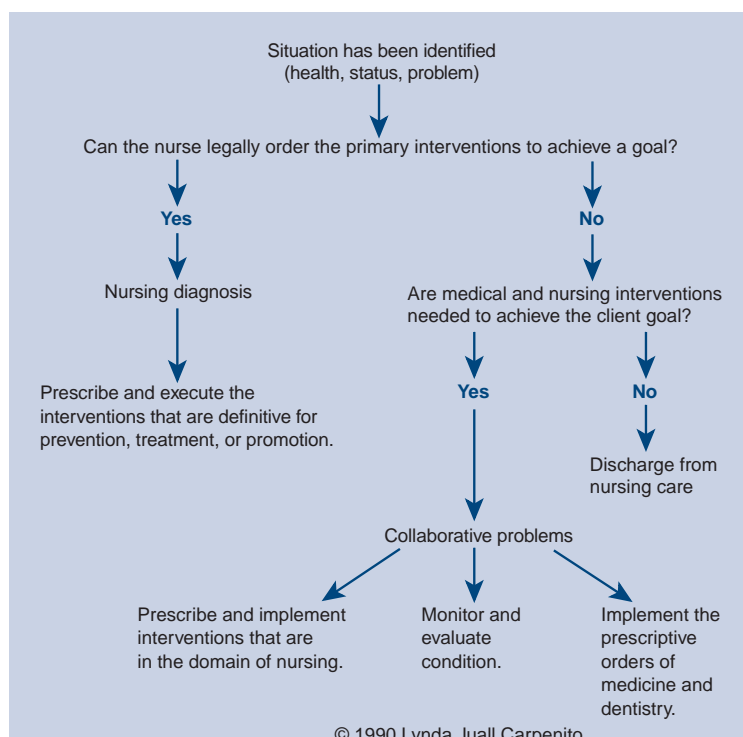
Situation has been identified (health, status, problem)

Can the nurse legally order the primary interventions to achieve a goal?

Yes

No

Nursing diagnosis

Prescribe and execute the interventions that are definitive for prevention, treatment, or promotion.

Are medical and nursing interventions needed to achieve the client goal?

Yes

No

Discharge from nursing care

Collaborative problems

Prescribe and implement interventions that are in the domain of nursing.

Monitor and evaluate condition.

Implement the prescriptive orders of medicine and dentistry.

© 1990 Lynda Juall Carpenito